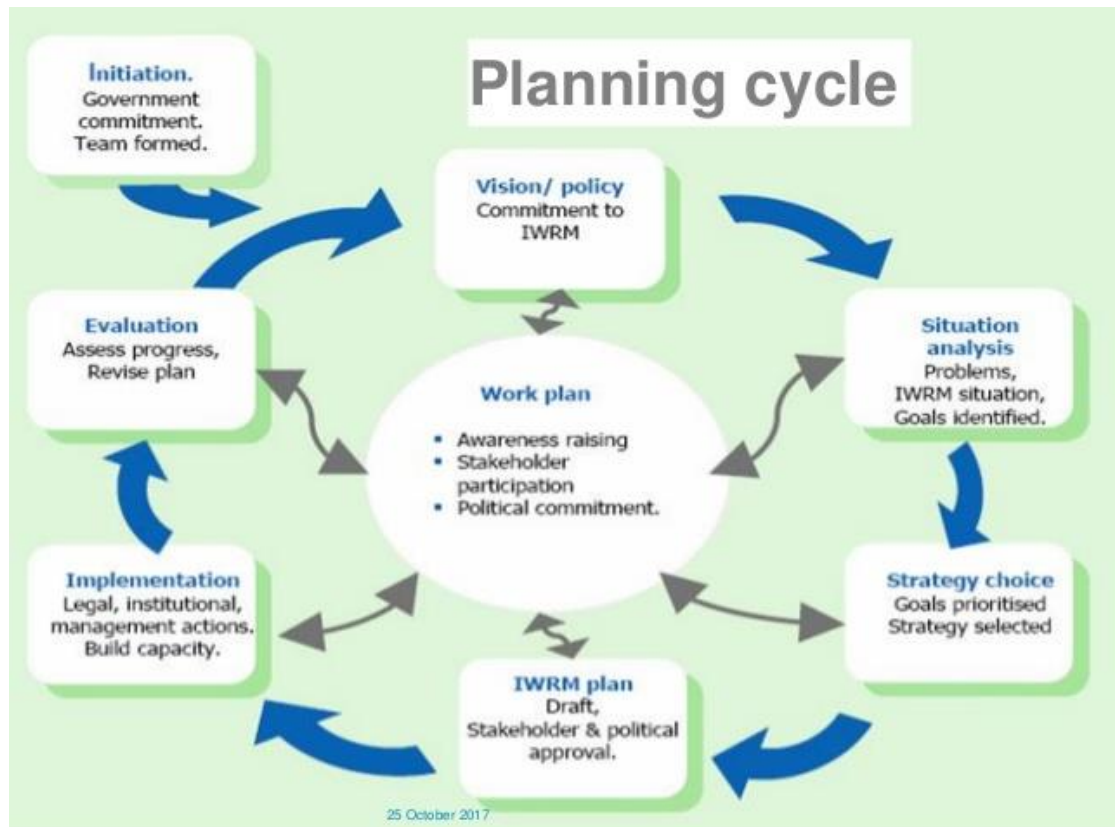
Planning cycle

Initiation.
Government commitment. Team formed.

Vision/ policy
Commitment to IWRM

Situation analysis
Problems, IWRM situation, Goals identified.

Strategy choice
Goals prioritised
Strategy selected

IWRM plan
Draft, Stakeholder & political approval.

Implementation
Legal, institutional, management actions. Build capacity.

Evaluation
Assess progress, Revise plan

Work plan
- Awareness raising
- Stakeholder participation
- Political commitment.

25 October 2017